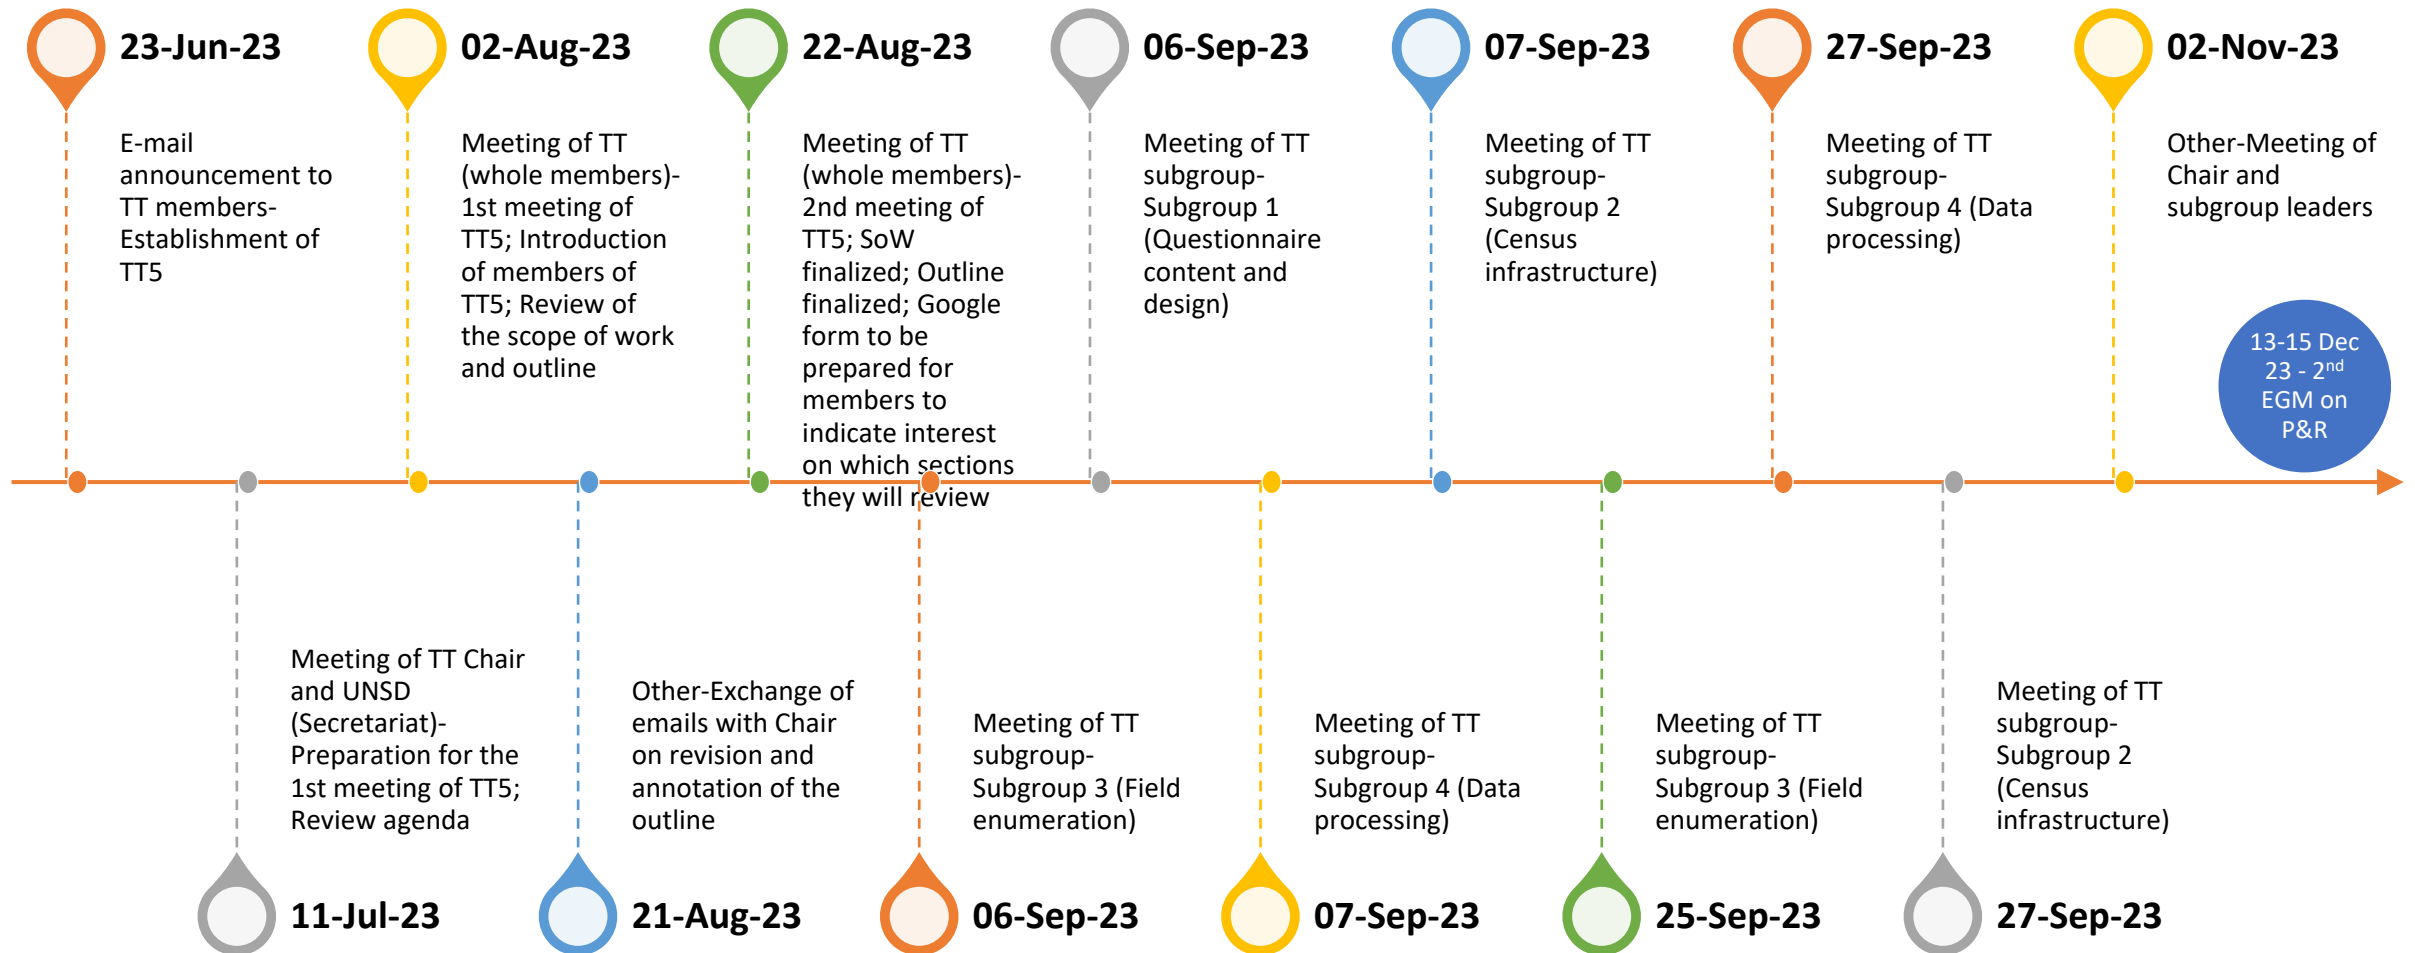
23-Jun-23

E-mail announcement to TT members- Establishment of TT5

11-Jul-23

Meeting of TT Chair and UNSD (Secretariat)- Preparation for the 1st meeting of TT5; Review agenda

02-Aug-23

Meeting of TT (whole members)- 1st meeting of TT5; Introduction of members of TT5; Review of the scope of work and outline

21-Aug-23

Other-Exchange of emails with Chair on revision and annotation of the outline

22-Aug-23

Meeting of TT (whole members)- 2nd meeting of TT5; SoW finalized; Outline finalized; Google form to be prepared for members to indicate interest on which sections they will review

06-Sep-23

Meeting of TT subgroup- Subgroup 3 (Field enumeration)

06-Sep-23

Meeting of TT subgroup- Subgroup 1 (Questionnaire content and design)

07-Sep-23

Meeting of TT subgroup- Subgroup 4 (Data processing)

07-Sep-23

Meeting of TT subgroup- Subgroup 2 (Census infrastructure)

25-Sep-23

Meeting of TT subgroup- Subgroup 3 (Field enumeration)

27-Sep-23

Meeting of TT subgroup- Subgroup 4 (Data processing)

27-Sep-23

Meeting of TT subgroup- Subgroup 2 (Census infrastructure)

02-Nov-23

Other-Meeting of Chair and subgroup leaders

13-15 Dec 23 - 2$^{nd}$ EGM on P&R